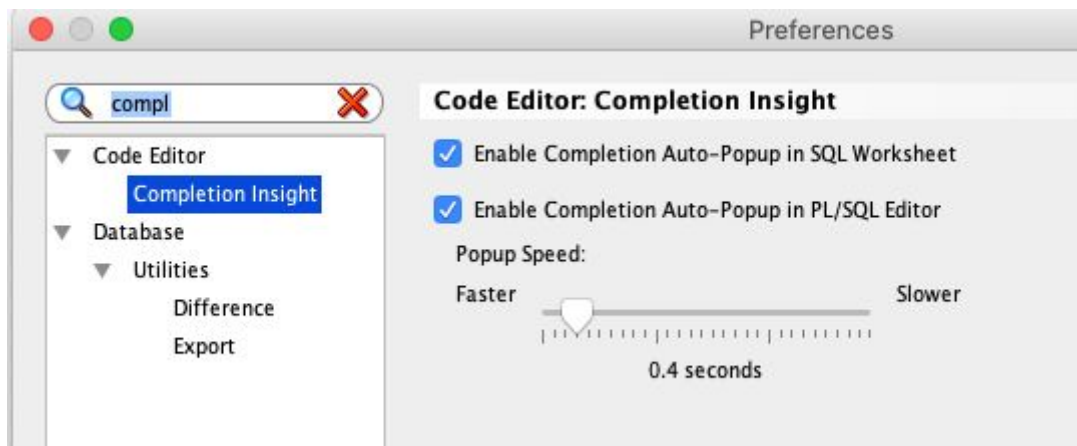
Preferences

compl

Code Editor
Completion Insight
Database
Utilities
Difference
Export

Code Editor: Completion Insight

Enable Completion Auto-Popup in SQL Worksheet

Enable Completion Auto-Popup in PL/SQL Editor

Popup Speed:

Faster

Slower

0.4 seconds